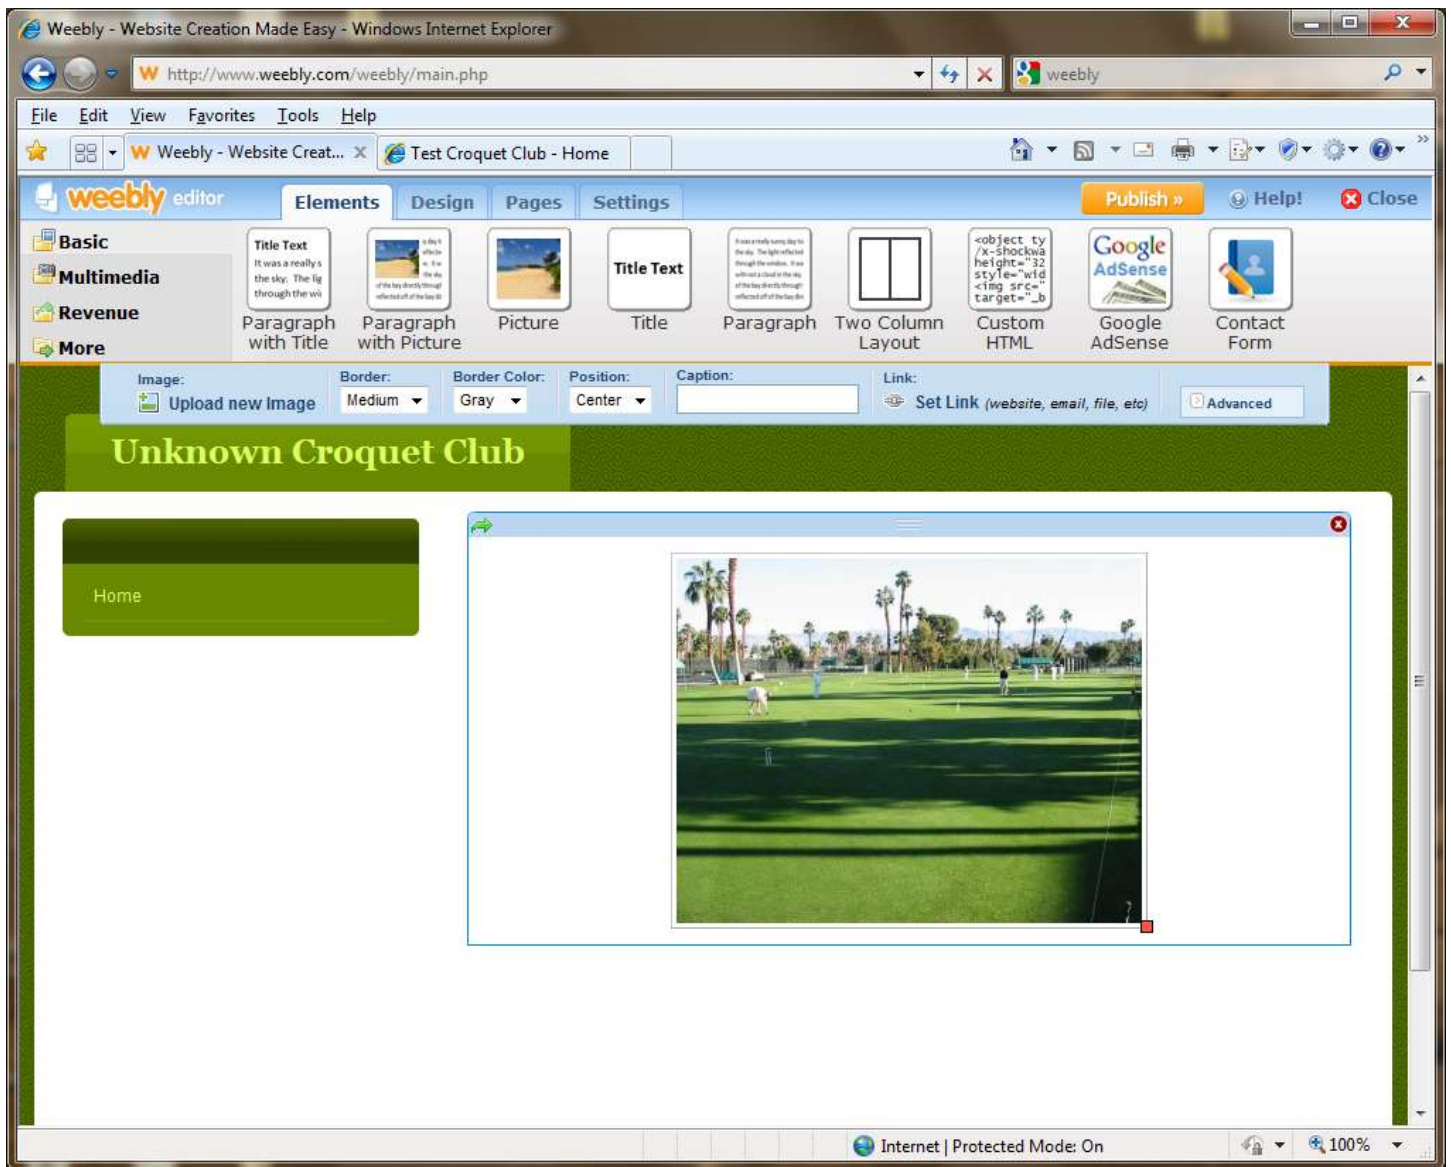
Weebly - Website Creation Made Easy - Windows Internet Explorer

http://www.weebly.com/weebly/main.php

weebly

File Edit View Favorites Tools Help

Weebly - Website Creat... ✕ | Test Croquet Club - Home

weebly editor | Elements | Design | Pages | Settings | Publish » | Help! | Close

Basic
Multimedia
Revenue
More

Title Text
Paragraph with Title
Paragraph with Picture
Picture
Title Text
Title
Paragraph
Two Column Layout
Custom HTML
Google AdSense
Google AdSense
Contact Form

Image: Upload new Image
Border: Medium
Border Color: Gray
Position: Center
Caption:
Link: Set Link (website, email, file, etc)
Advanced

Unknown Croquet Club

Home

Internet | Protected Mode: On
100%